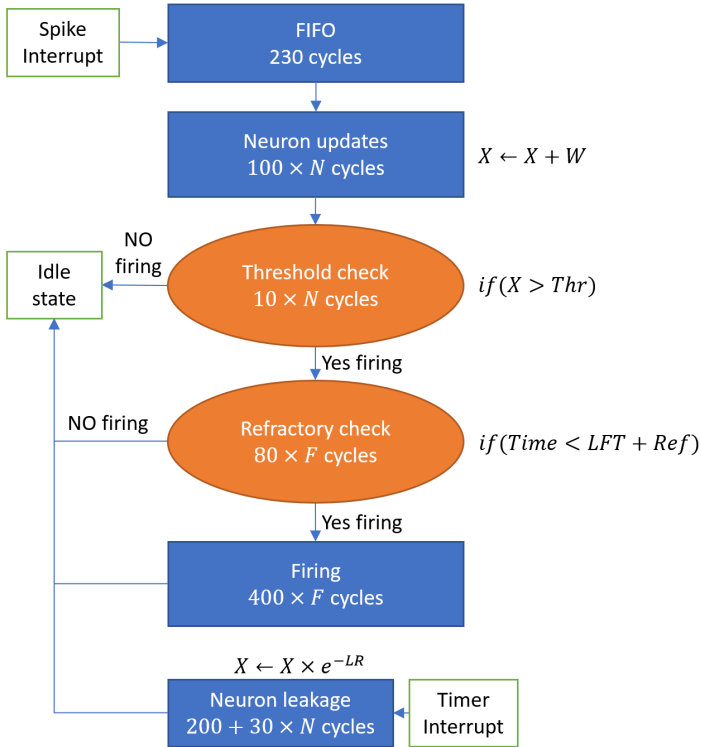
Spike Interrupt

FIFO
230 cycles

Neuron updates
$100 \times N$ cycles

$X \leftarrow X + W$

NO firing

Idle state

Threshold check
$10 \times N$ cycles

$if(X > Thr)$

Yes firing

NO firing

Refractory check
$80 \times F$ cycles

$if(Time < LFT + Ref)$

Yes firing

Firing
$400 \times F$ cycles

$X \leftarrow X \times e^{-LR}$

Neuron leakage
$200 + 30 \times N$ cycles

Timer Interrupt